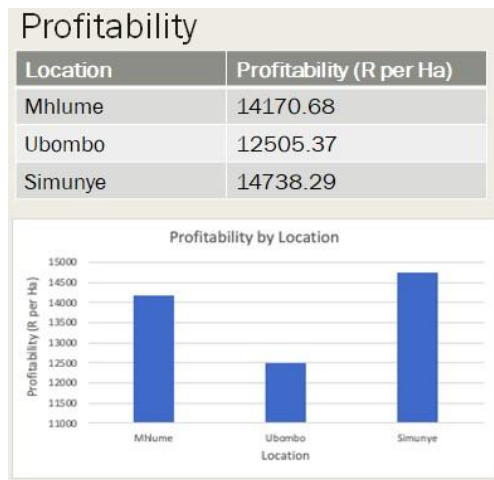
Profitability

| Location | Profitability (R per Ha) |
|---|---|
| Mhlume | 14170.68 |
| Ubombo | 12505.37 |
| Simunye | 14738.29 |

Profitability by Location

15000
14500
14000
13500
13000
12500
12000
11500
11000

Profitability (R per Ha)

Mhlume
Ubombo
Simunye

Location